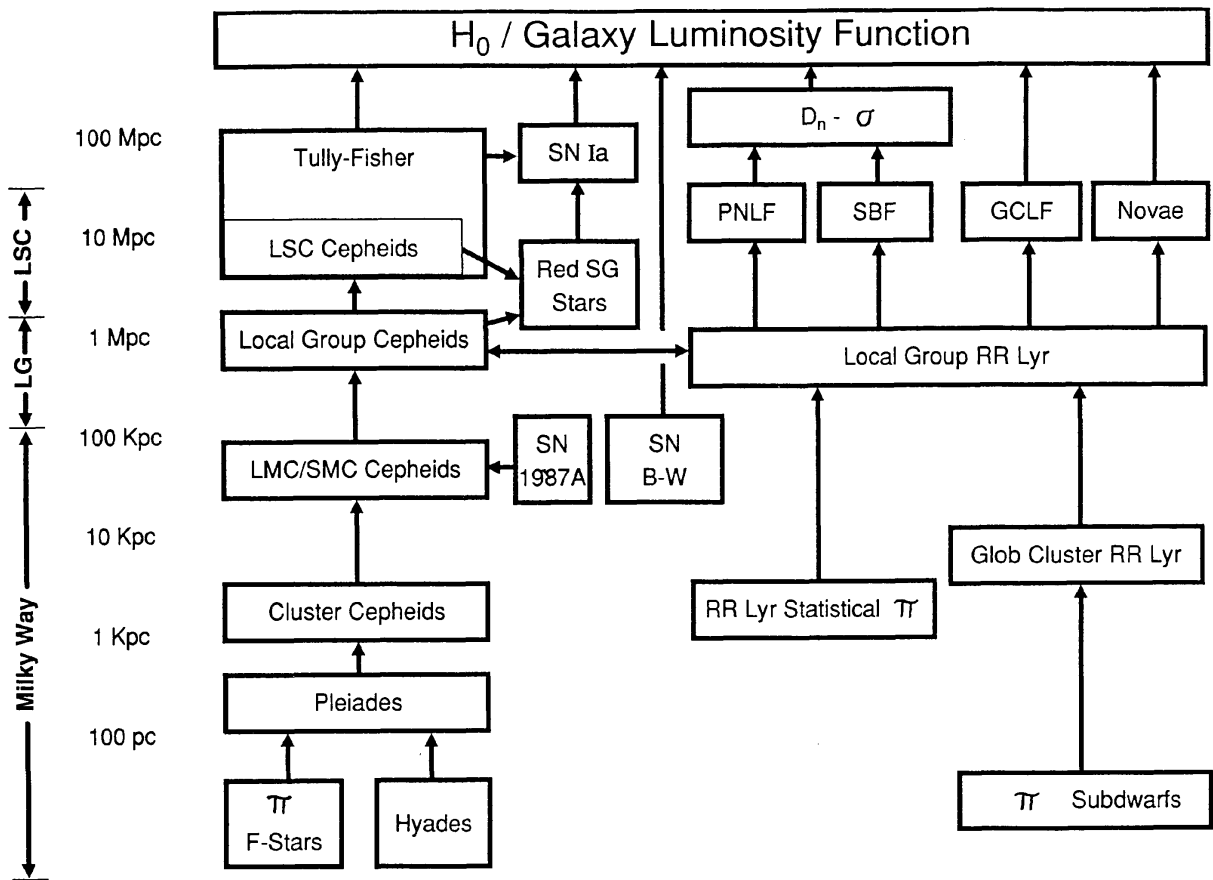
$H_0$ / Galaxy Luminosity Function

100 Mpc

10 Mpc

1 Mpc

100 Kpc

10 Kpc

1 Kpc

100 pc

LSC

LG

Milky Way

Tully-Fisher

LSC Cepheids

SN Ia

Red SG Stars

$D_n$ - $\sigma$

PNLF

SBF

GCLF

Novae

Local Group Cepheids

Local Group RR Lyr

LMC/SMC Cepheids

SN 1987A

SN B-W

Glob Cluster RR Lyr

Cluster Cepheids

RR Lyr Statistical $\pi$

Pleiades

$\pi$ F-Stars

Hyades

$\pi$ Subdwarfs